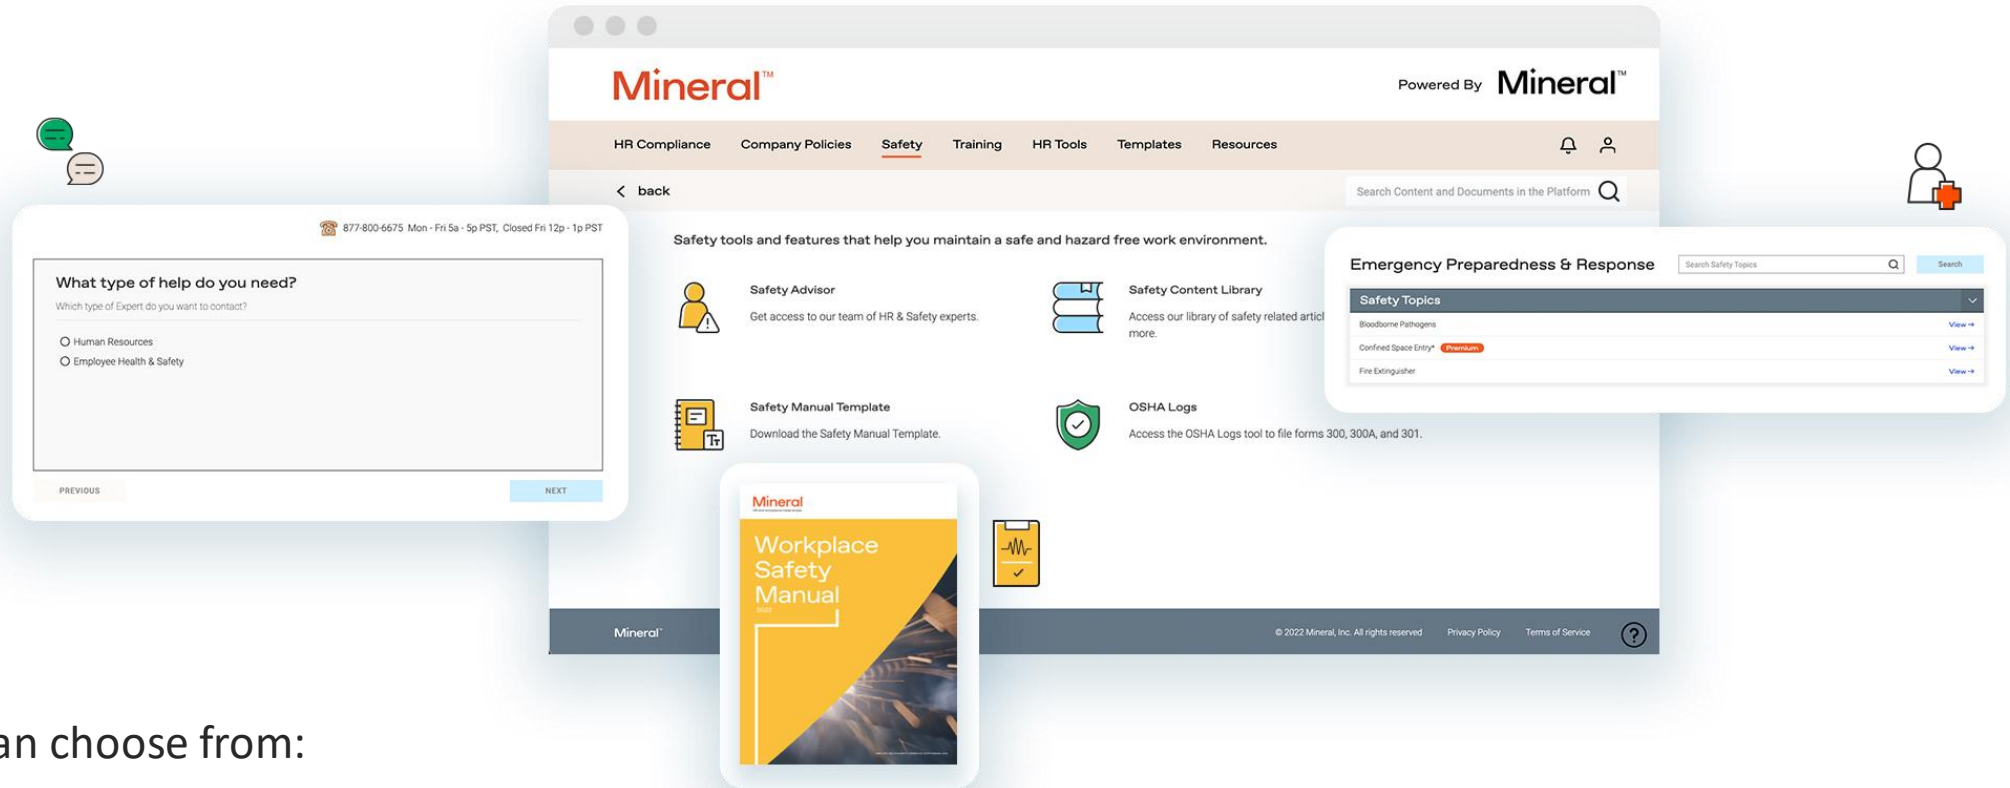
Mineral™

Powered By Mineral™

HR Compliance Company Policies Safety Training HR Tools Templates Resources

back

Search Content and Documents in the Platform

Safety tools and features that help you maintain a safe and hazard free work environment.

Safety Advisor
Get access to our team of HR & Safety experts.

Safety Content Library
Access our library of safety related artic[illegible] more.

Safety Manual Template
Download the Safety Manual Template.

OSHA Logs
Access the OSHA Logs tool to file forms 300, 300A, and 301.

Mineral

© 2022 Mineral, Inc. All rights reserved Privacy Policy Terms of Service

877-800-6675 Mon - Fri 5a - 5p PST, Closed Fri 12p - 1p PST

What type of help do you need?
Which type of Expert do you want to contact?

Human Resources
Employee Health & Safety

PREVIOUS NEXT

Emergency Preparedness & Response

Search Safety Topics Search

Safety Topics

Bloodborne Pathogens View →
Confined Space Entry* Premium View →
Fire Extinguisher View →

Mineral

Workplace Safety Manual

an choose from: